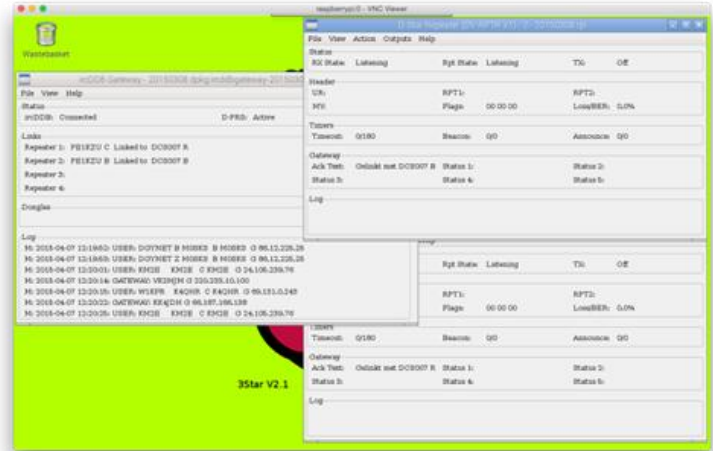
raspberrypi:0 - VNC Viewer

Wastebasket

ircDDB Gateway - 20150308 (pkg:ircddbgateway-20150308)

File View Help

Status

ircDDB: Connected

D-PRS: Active

Links

Repeater 1: PE1KZU C Linked to DCS007 R

Repeater 2: PE1KZU B Linked to DCS007 B

Repeater 3:

Repeater 4:

Dongles

Log

M: 2015-04-07 12:19:50: USER: DOYNET B MOBKB B MOBKB G 86.12.225.26

M: 2015-04-07 12:19:53: USER: DOYNET Z MOBKB B MOBKB G 86.12.225.26

M: 2015-04-07 12:20:01: USER: KM2E KM2E C KM2E G 24.105.239.76

M: 2015-04-07 12:20:14: GATEWAY: VE3NJM G 220.233.10.100

M: 2015-04-07 12:20:15: USER: W1KFR K4QHR C K4QHR G 69.151.0.245

M: 2015-04-07 12:20:22: GATEWAY: KE4JDH G 66.187.166.138

M: 2015-04-07 12:20:25: USER: KM2E KM2E C KM2E G 24.105.239.76

D-Star Repeater [PE1KZU C] - 20150308 rpi

File View Action Outputs Help

Status

RX State: Listening

Rpt State: Listening

TX: Off

Header

UR:

RPT1:

RPT2:

MY:

Flags: 00 00 00

Loss/BER: 0.0%

Timers

Timeout: 0/180

Beacon: 0/0

Announce: 0/0

Gateway

Ack Text: Gelinkt met DCS007 R

Status 1:

Status 2:

Status 3:

Status 4:

Status 5:

Log

Rpt State: Listening

TX: Off

RPT1:

RPT2:

Flags: 00 00 00

Loss/BER: 0.0%

Timers

Timeout: 0/180

Beacon: 0/0

Announce: 0/0

Gateway

Ack Text: Gelinkt met DCS007 B

Status 1:

Status 2:

Status 3:

Status 4:

Status 5:

Log

3Star V2.1